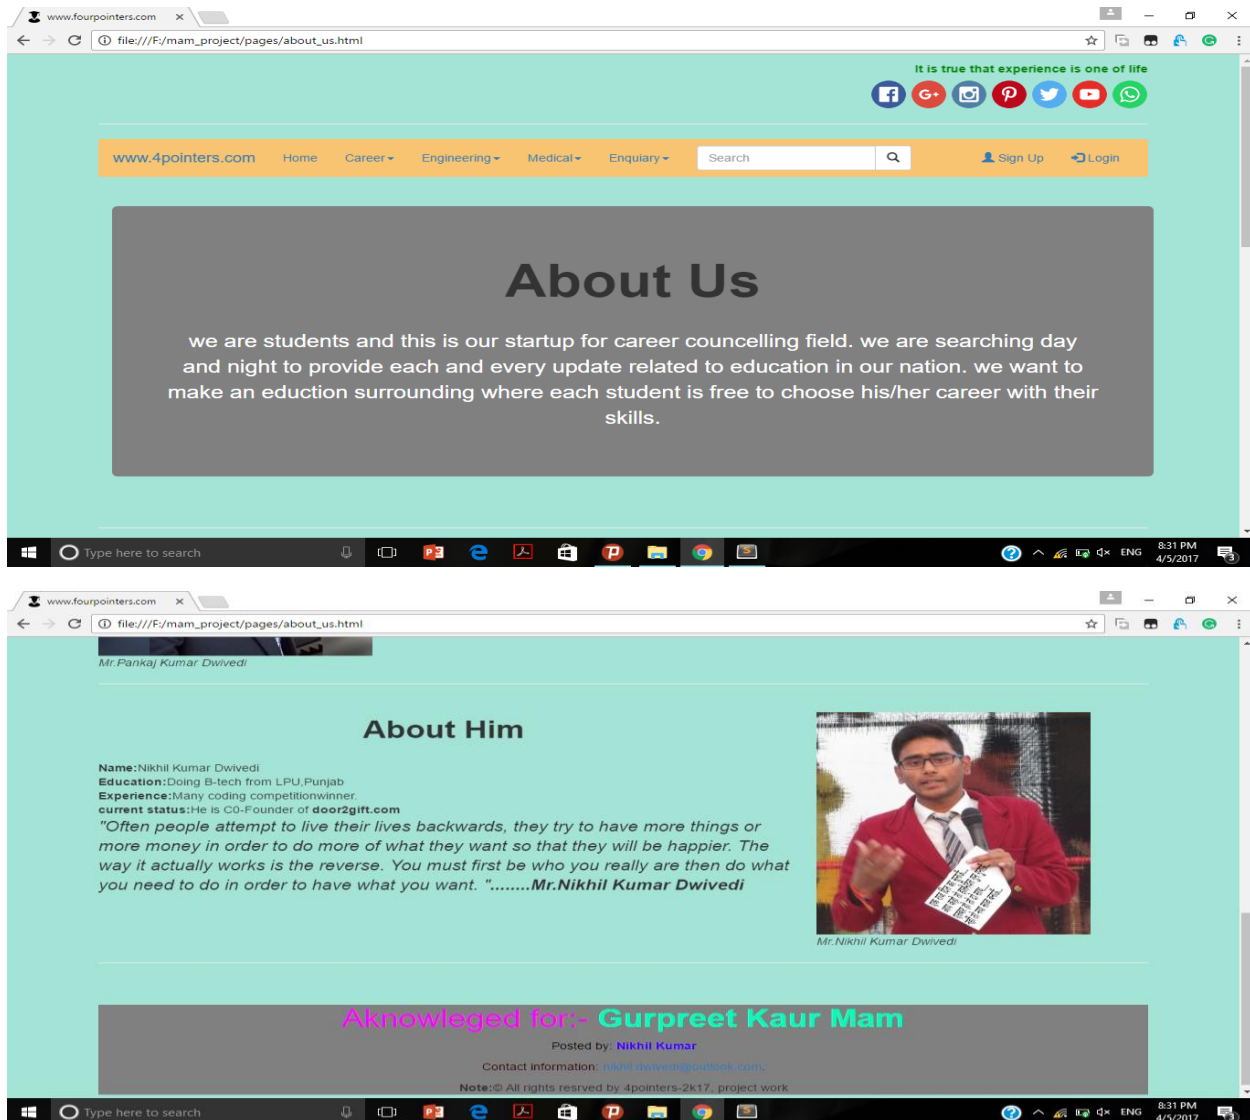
www.fourpointers.com ×

file:///F:/mam_project/pages/about_us.html

It is true that experience is one of life

www.4pointers.com Home Career Engineering Medical Enquiary Search Sign Up Login

About Us

we are students and this is our startup for career councelling field. we are searching day and night to provide each and every update related to education in our nation. we want to make an eduction surrounding where each student is free to choose his/her career with their skills.

Type here to search

8:31 PM 4/5/2017 ENG

www.fourpointers.com ×

file:///F:/mam_project/pages/about_us.html

Mr.Pankaj Kumar Dwivedi

About Him

Name:Nikhil Kumar Dwivedi
Education:Doing B-tech from LPU,Punjab
Experience:Many coding competitionwinner.
current status:He is C0-Founder of door2gift.com

"Often people attempt to live their lives backwards, they try to have more things or more money in order to do more of what they want so that they will be happier. The way it actually works is the reverse. You must first be who you really are then do what you need to do in order to have what you want. "........Mr.Nikhil Kumar Dwivedi

Mr.Nikhil Kumar Dwivedi

Aknowleged for:- Gurpreet Kaur Mam

Posted by: Nikhil Kumar

Contact information: nikhil.dwivedi@outlook.com.

Note:© All rights resrved by 4pointers-2k17, project work

Type here to search

8:31 PM 4/5/2017 ENG